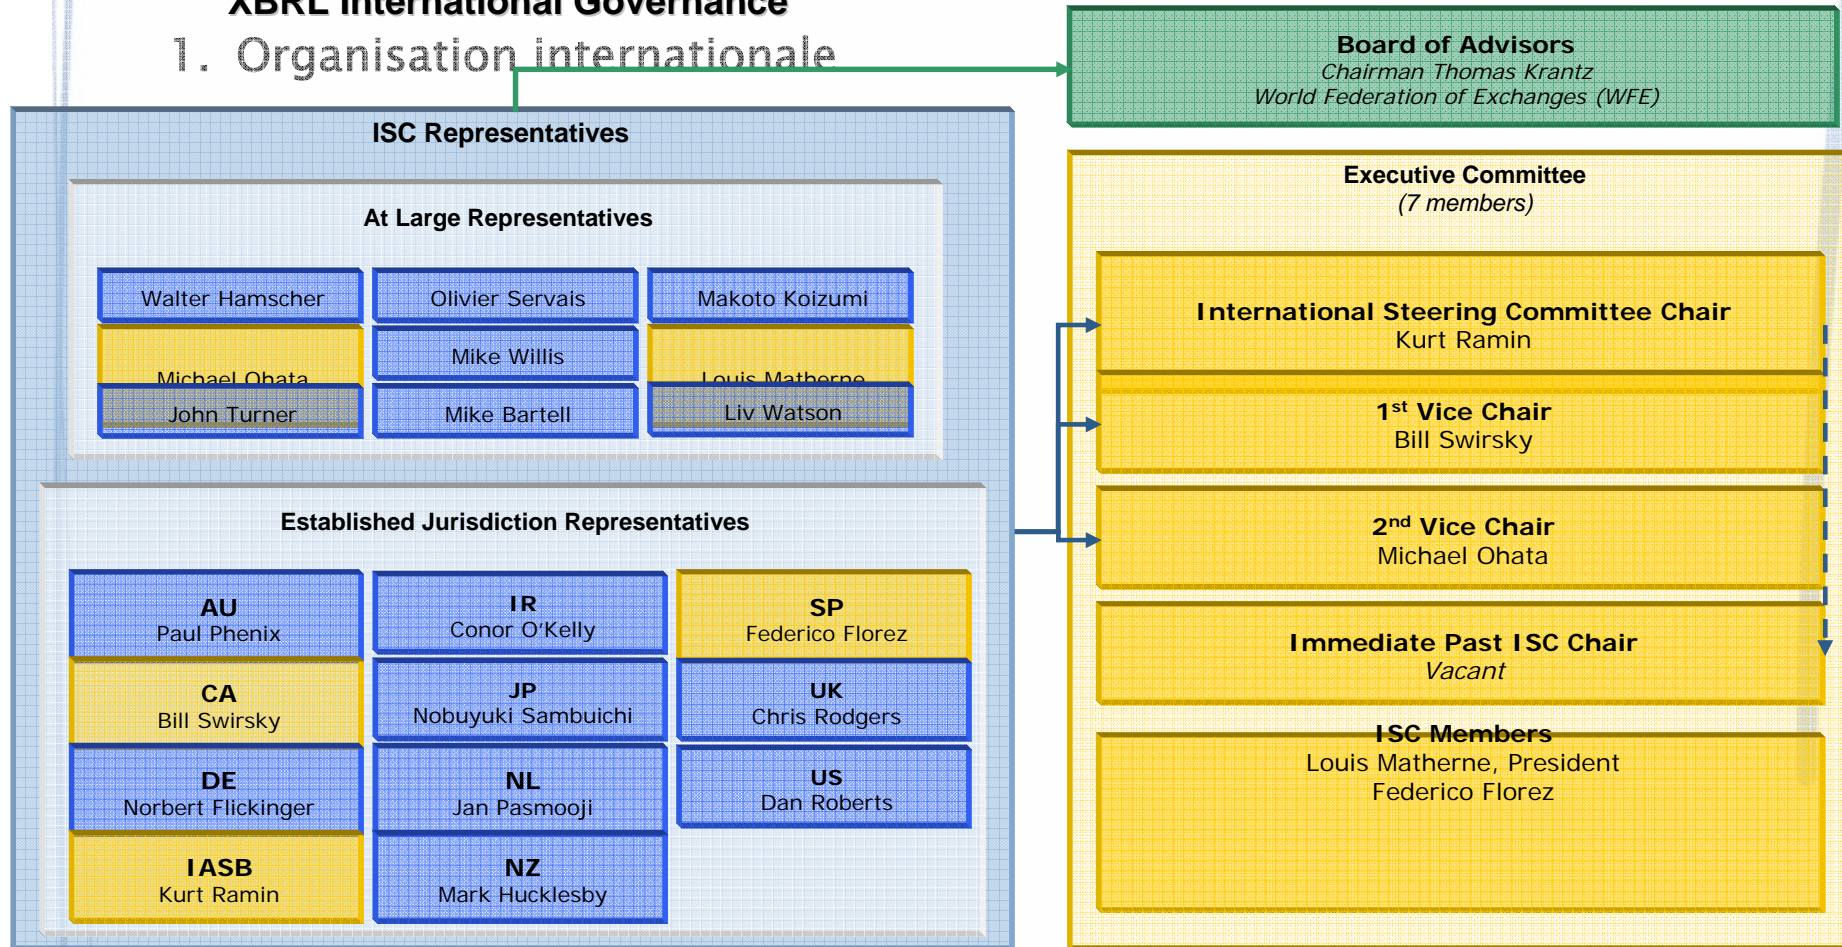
XBRL International Governance

1. Organisation internationale

Board of Advisors
Chairman Thomas Krantz
World Federation of Exchanges (WFE)

ISC Representatives

At Large Representatives

Walter Hamscher
Olivier Servais
Makoto Koizumi
Michael Ohata
Mike Willis
Louis Matherne
John Turner
Mike Bartell
Liv Watson

Established Jurisdiction Representatives

AU
Paul Phenix

IR
Conor O'Kelly

SP
Federico Florez

CA
Bill Swirsky

JP
Nobuyuki Sambuichi

UK
Chris Rodgers

DE
Norbert Flickinger

NL
Jan Pasmooji

US
Dan Roberts

IASB
Kurt Ramin

NZ
Mark Hucklesby

Executive Committee
(7 members)

International Steering Committee Chair
Kurt Ramin

$1^{st}$ Vice Chair
Bill Swirsky

$2^{nd}$ Vice Chair
Michael Ohata

Immediate Past ISC Chair
Vacant

ISC Members
Louis Matherne, President
Federico Florez